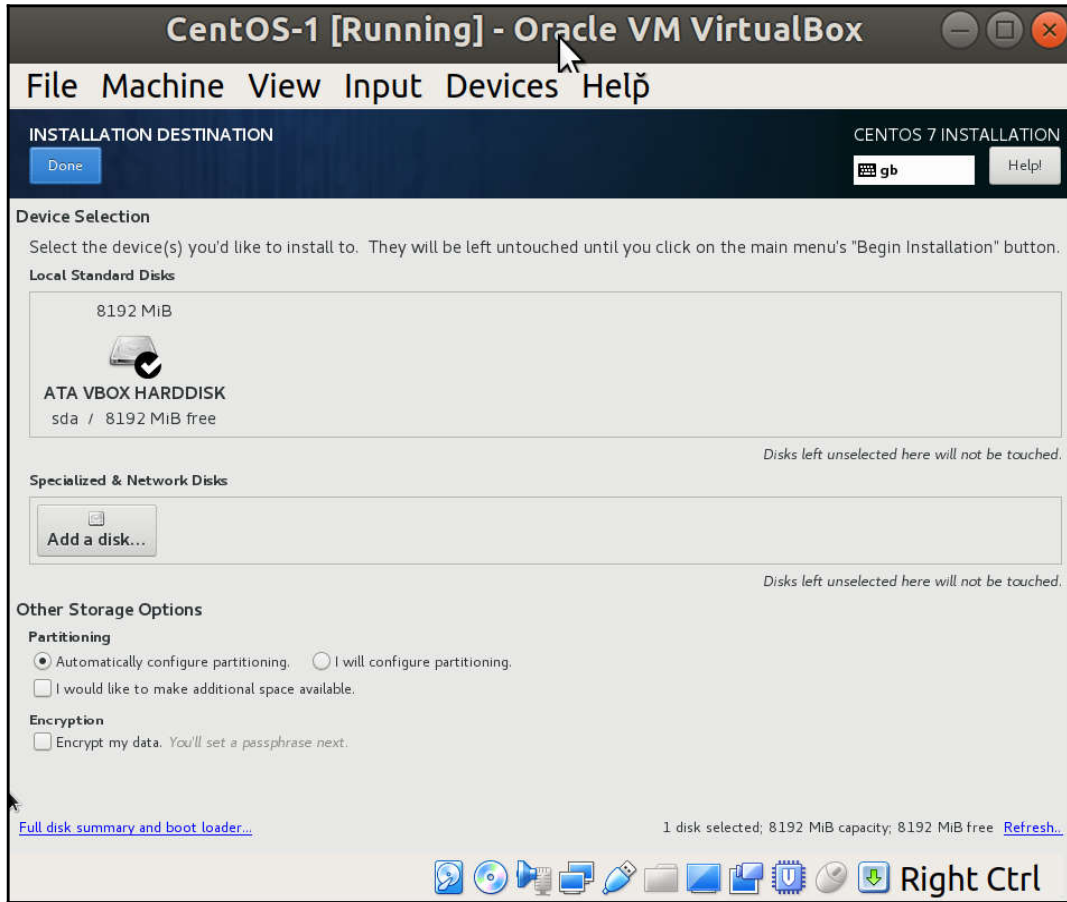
CentOS-1 [Running] - Oracle VM VirtualBox

File Machine View Input Devices Help

INSTALLATION DESTINATION

Done

CENTOS 7 INSTALLATION

gb

Help!

Device Selection

Select the device(s) you'd like to install to. They will be left untouched until you click on the main menu's "Begin Installation" button.

Local Standard Disks

8192 MiB

ATA VBOX HARDDISK

sda / 8192 MiB free

Disks left unselected here will not be touched.

Specialized & Network Disks

Add a disk...

Disks left unselected here will not be touched.

Other Storage Options

Partitioning

Automatically configure partitioning.

I will configure partitioning.

I would like to make additional space available.

Encryption

Encrypt my data. You'll set a passphrase next.

Full disk summary and boot loader...

1 disk selected; 8192 MiB capacity; 8192 MiB free Refresh..

Right Ctrl